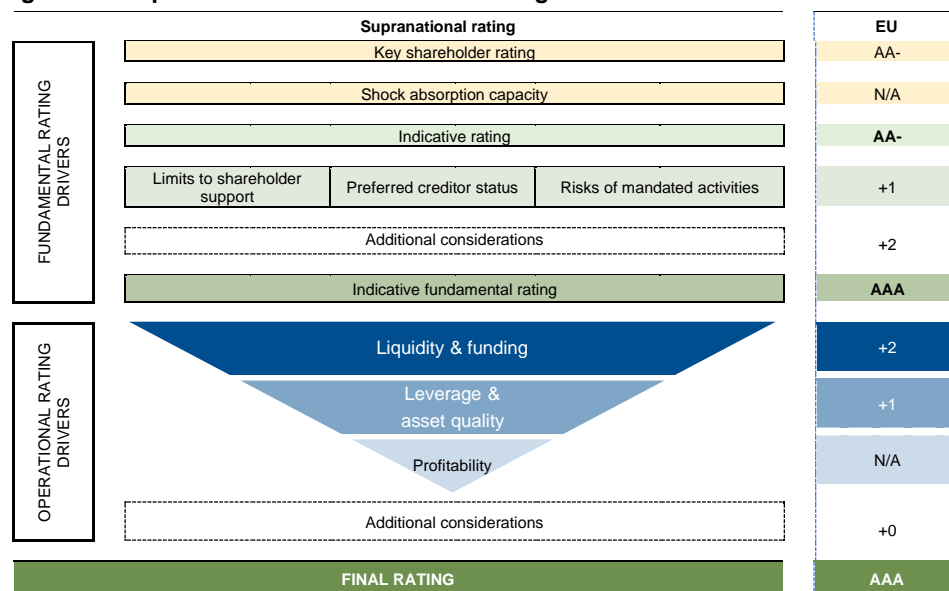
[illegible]

Supranational rating

EU

FUNDAMENTAL RATING DRIVERS

Key shareholder rating | AA-

Shock absorption capacity | N/A

Indicative rating | AA-

Limits to shareholder support | Preferred creditor status | Risks of mandated activities | +1

Additional considerations | +2

Indicative fundamental rating | AAA

OPERATIONAL RATING DRIVERS

Liquidity & funding | +2

Leverage & asset quality | +1

Profitability | N/A

Additional considerations | +0

FINAL RATING | AAA